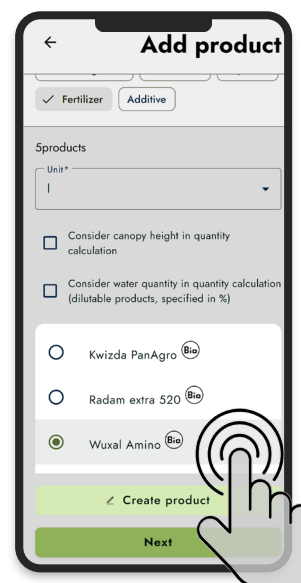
Add product

Fertilizer
Additive

5products

Unit*
l

Consider canopy height in quantity calculation

Consider water quantity in quantity calculation (dilutable products, specified in %)

Kwizda PanAgro Bio

Radam extra 520 Bio

Wuxal Amino Bio

Create product

Next